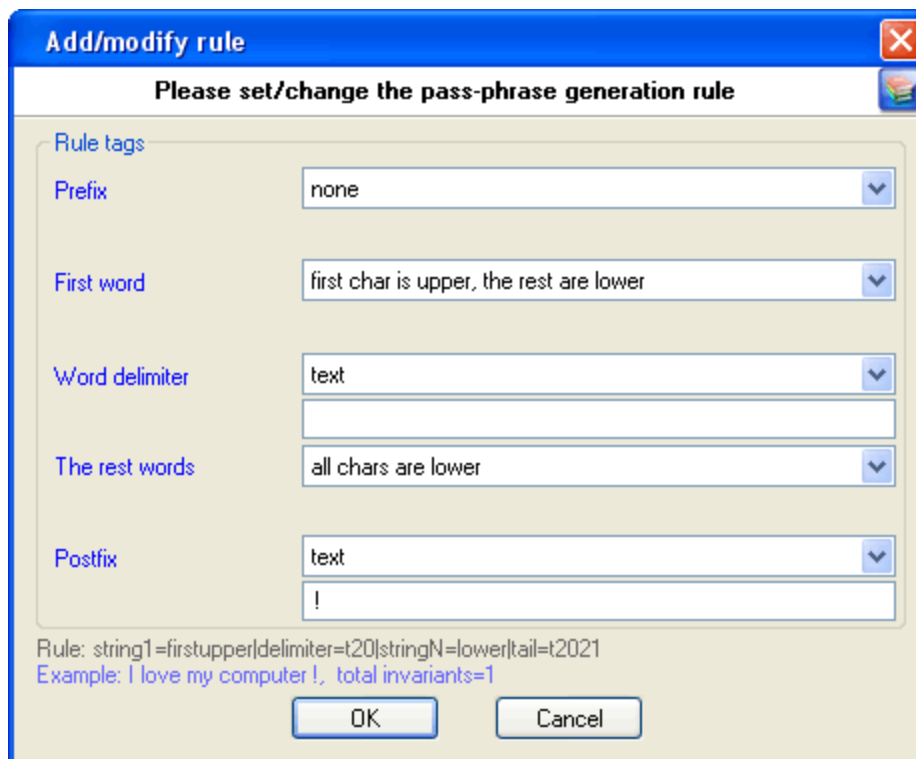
Add/modify rule

Please set/change the pass-phrase generation rule

Rule tags

Prefix
none

First word
first char is upper, the rest are lower

Word delimiter
text

The rest words
all chars are lower

Postfix
text
!

Rule: string1=firstupper|delimiter=t20|stringN=lower|tail=t2021
Example: I love my computer !, total invariants=1

OK
Cancel